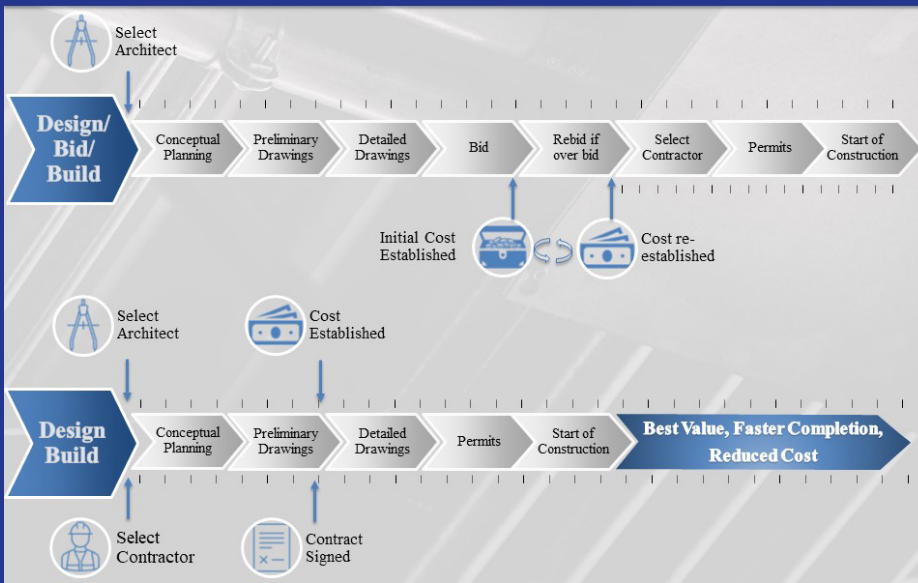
Select Architect

Design/ Bid/ Build

Conceptual Planning

Preliminary Drawings

Detailed Drawings

Bid

Rebid if over bid

Select Contractor

Permits

Start of Construction

Initial Cost Established

Cost re-established

Select Architect

Cost Established

Design Build

Conceptual Planning

Preliminary Drawings

Detailed Drawings

Permits

Start of Construction

Best Value, Faster Completion, Reduced Cost

Select Contractor

Contract Signed